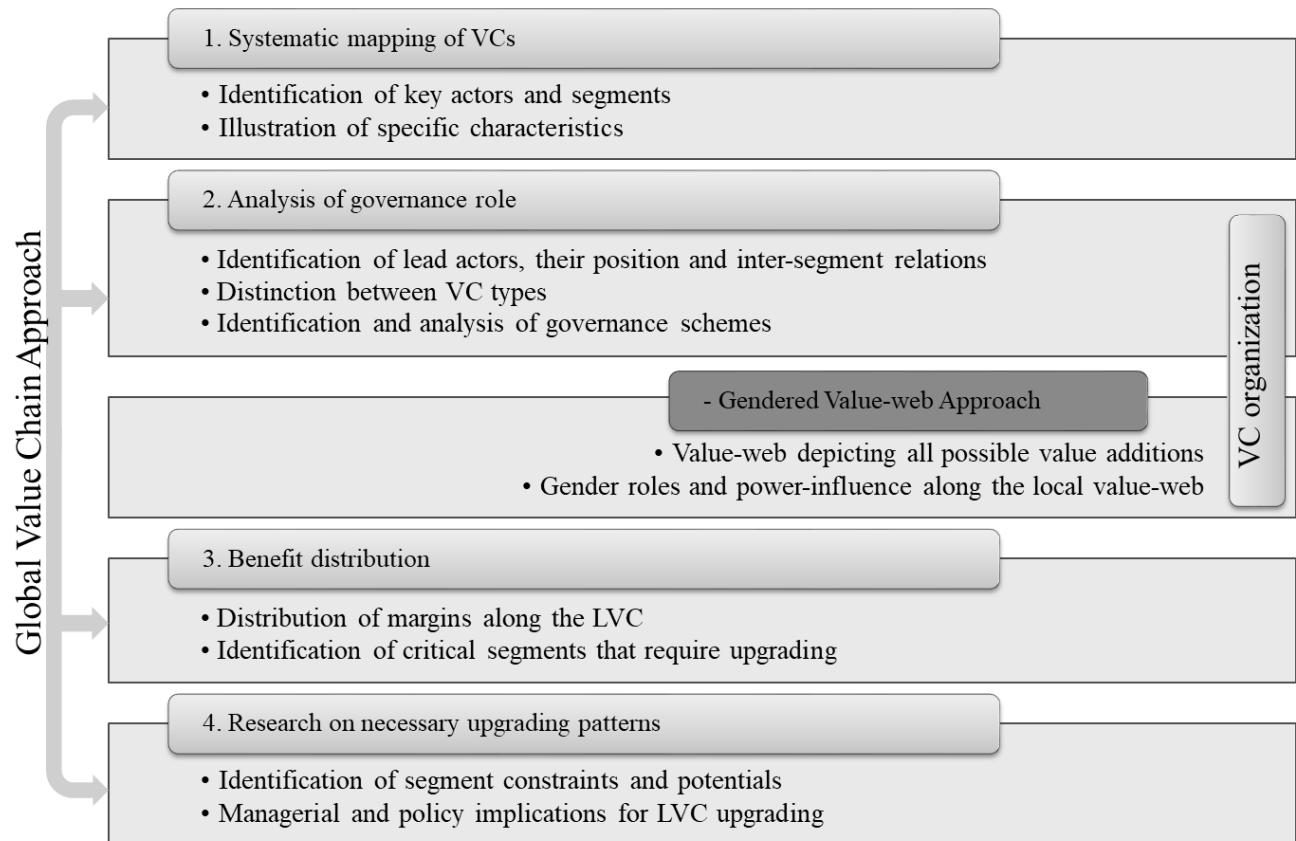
Global Value Chain Approach

1. Systematic mapping of VCs

• Identification of key actors and segments
• Illustration of specific characteristics

2. Analysis of governance role

• Identification of lead actors, their position and inter-segment relations
• Distinction between VC types
• Identification and analysis of governance schemes

- Gendered Value-web Approach

• Value-web depicting all possible value additions
• Gender roles and power-influence along the local value-web

VC organization

3. Benefit distribution

• Distribution of margins along the LVC
• Identification of critical segments that require upgrading

4. Research on necessary upgrading patterns

• Identification of segment constraints and potentials
• Managerial and policy implications for LVC upgrading